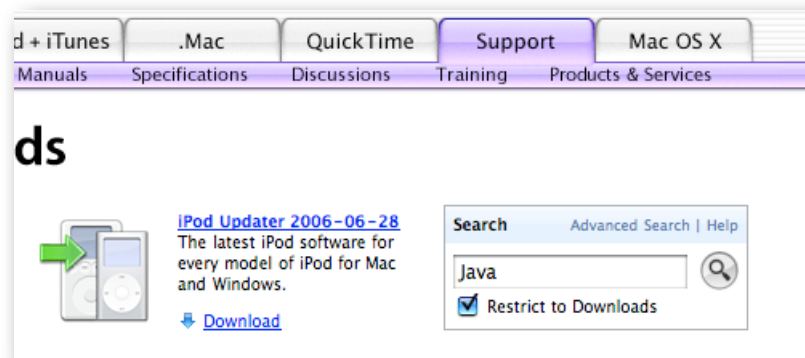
d + iTunes | .Mac | QuickTime | Support | Mac OS X

Manuals | Specifications | Discussions | Training | Products & Services

ds

iPod Updater 2006-06-28
The latest iPod software for every model of iPod for Mac and Windows.

Download

Search
Advanced Search | Help

Java

Restrict to Downloads